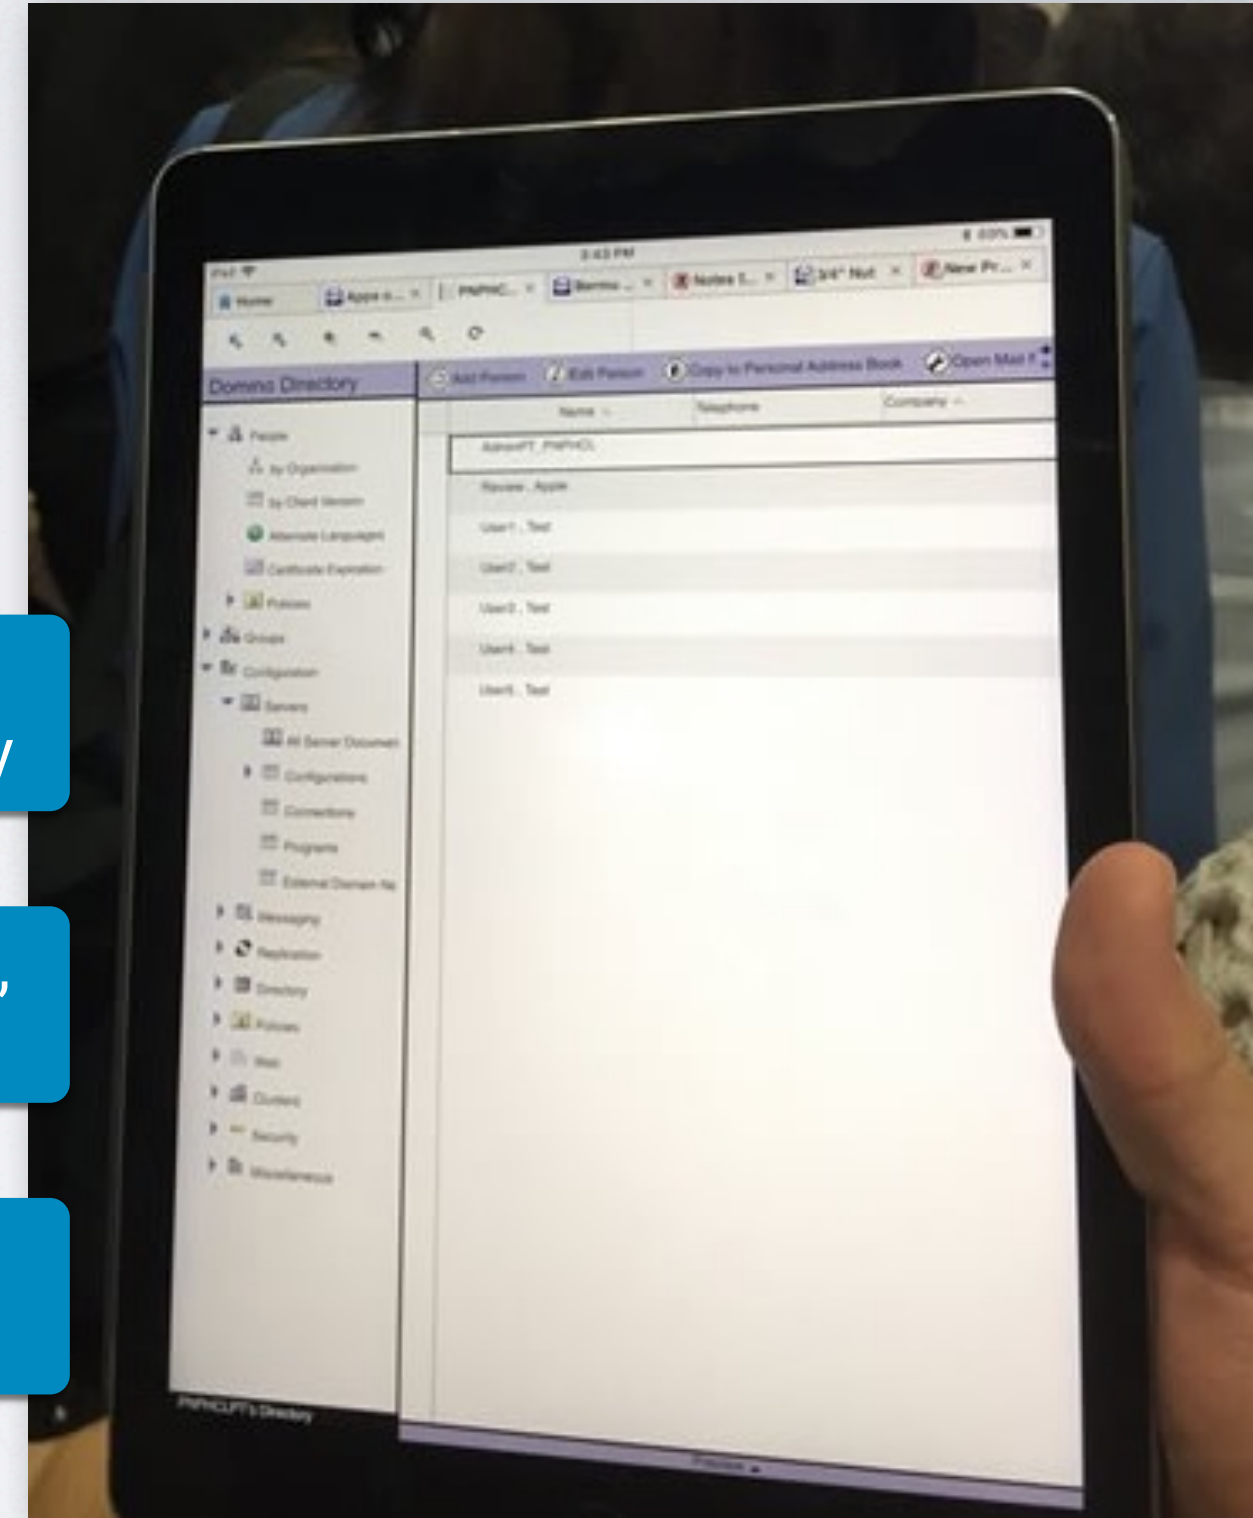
iPad
3:43 PM
60%
Home
Apps o...
PMPHC...
Bernho...
Notes 9...
3/4" Nut
New Pr...
Domino Directory
Add Person
Edit Person
Copy to Personal Address Book
Open Mail F
Name
Telephone
Company
People
by Organization
by Client Version
Alternate Languages
Certificate Expiration
Policies
Groups
Configuration
Servers
All Server Documents
Configurations
Connections
Programs
External Domain Ne
Messaging
Replication
Directory
Policies
Web
Clusters
Security
Miscellaneous
AdminPT, PMPHCL
Review , Apple
User1 , Test
User2 , Test
User3 , Test
User4 , Test
User5 , Test
PMPHCLPT's Directory
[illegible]